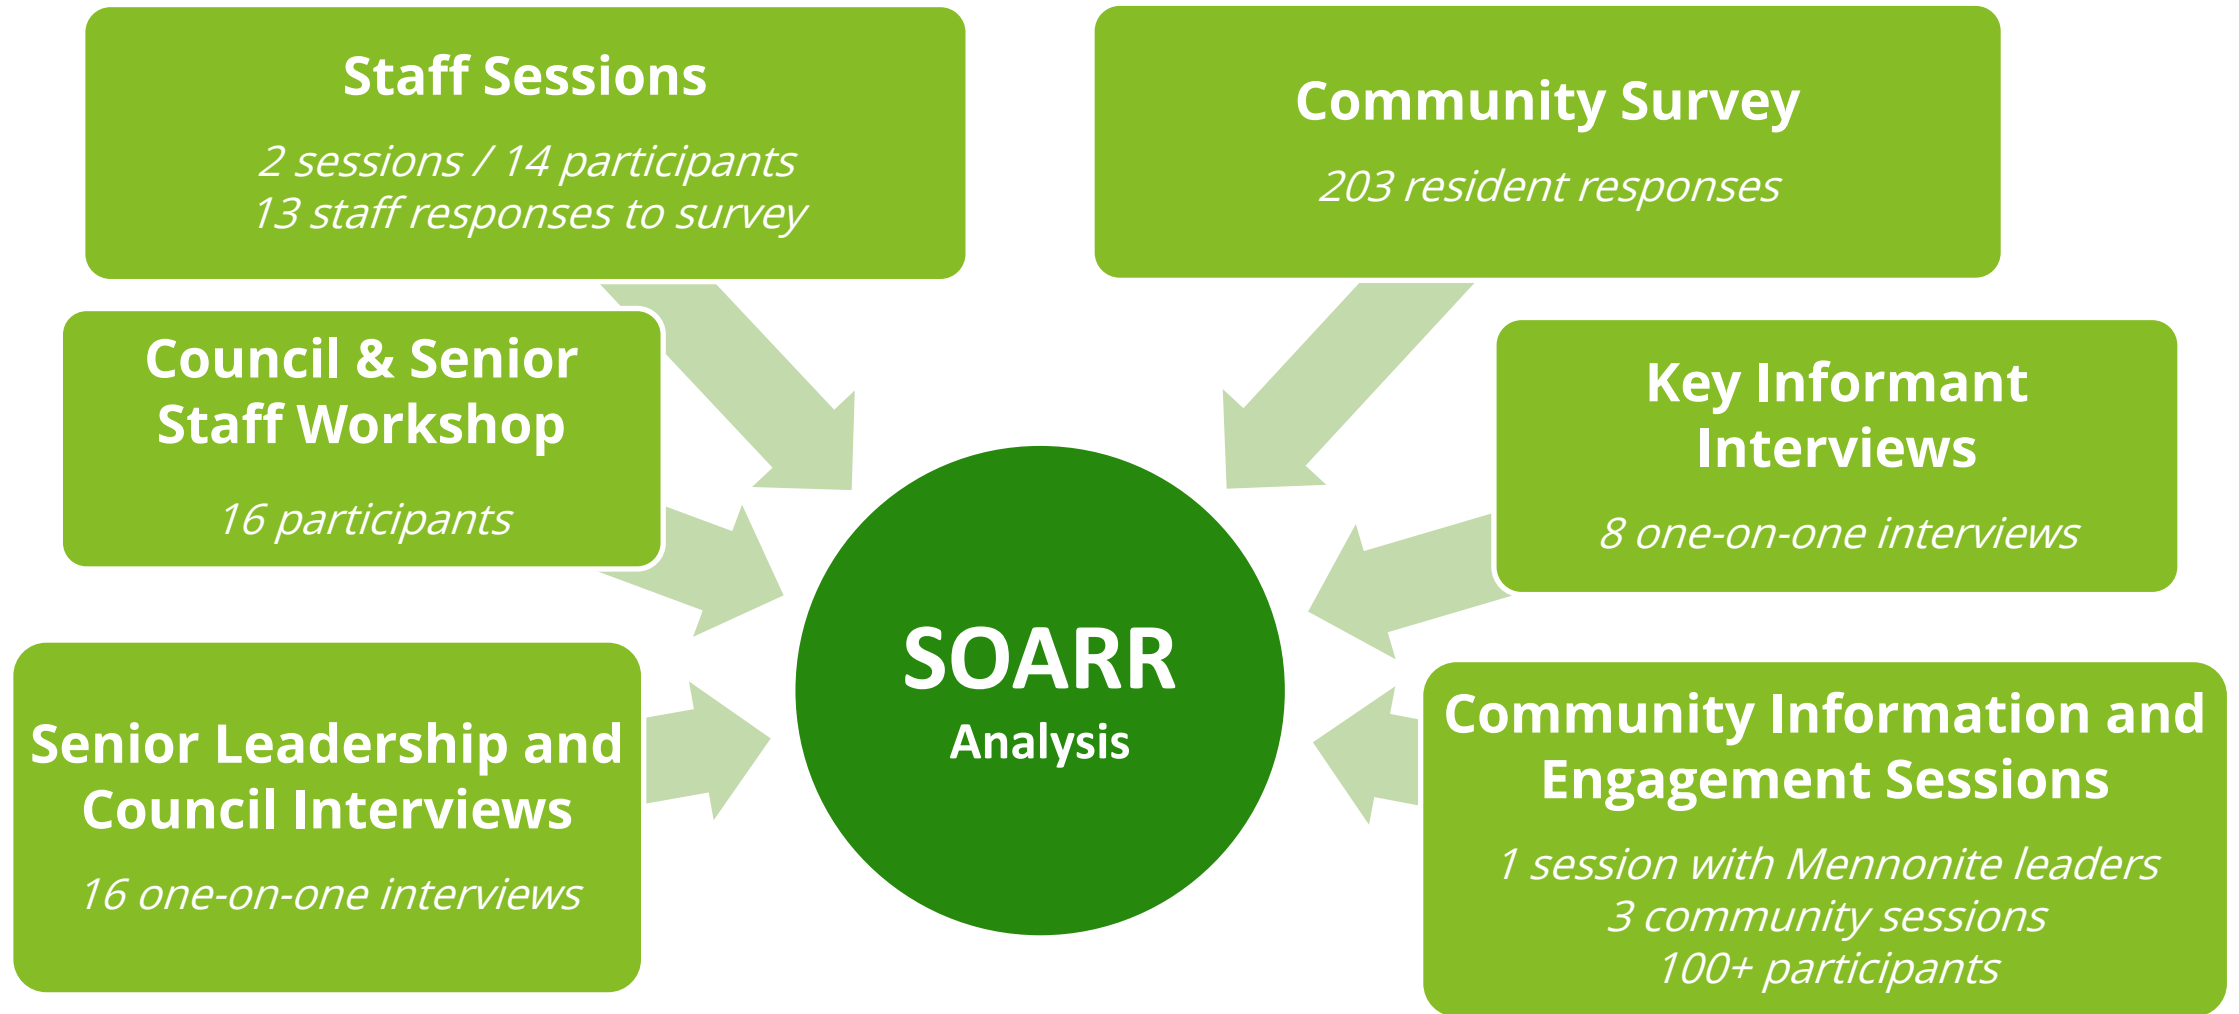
Staff Sessions

2 sessions / 14 participants
13 staff responses to survey

Community Survey

203 resident responses

Council & Senior Staff Workshop

16 participants

Key Informant Interviews

8 one-on-one interviews

SOARR
Analysis

Senior Leadership and Council Interviews

16 one-on-one interviews

Community Information and Engagement Sessions

1 session with Mennonite leaders
3 community sessions
100+ participants